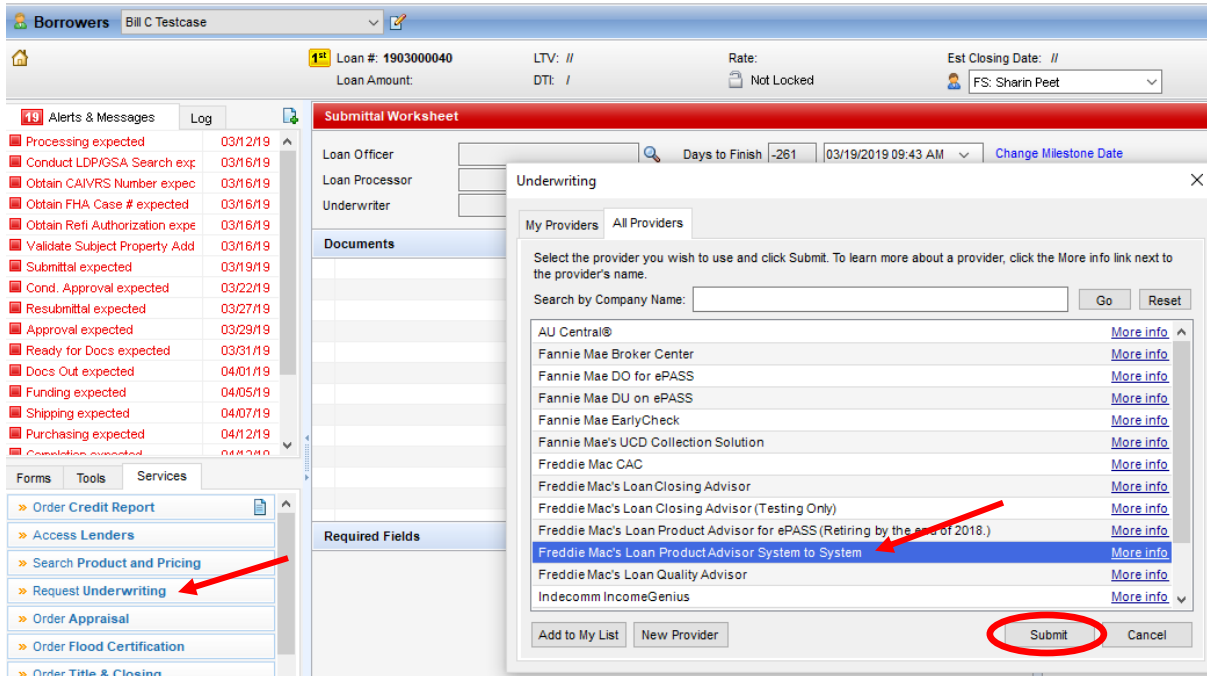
Borrowers Bill C Testcase

1st Loan #: 1903000040
Loan Amount:
LTV: //
DTI: /
Rate:
Not Locked
Est Closing Date: //
FS: Sharin Peet

19 Alerts & Messages Log

| | |
|---|---|
| Processing expected | 03/12/19 |
| Conduct LDP/GSA Search exp | 03/16/19 |
| Obtain CAIVRS Number expec | 03/16/19 |
| Obtain FHA Case # expected | 03/16/19 |
| Obtain Refi Authorization expe | 03/16/19 |
| Validate Subject Property Add | 03/16/19 |
| Submittal expected | 03/19/19 |
| Cond. Approval expected | 03/22/19 |
| Resubmittal expected | 03/27/19 |
| Approval expected | 03/29/19 |
| Ready for Docs expected | 03/31/19 |
| Docs Out expected | 04/01/19 |
| Funding expected | 04/05/19 |
| Shipping expected | 04/07/19 |
| Purchasing expected | 04/12/19 |
| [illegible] | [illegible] |

Forms Tools Services

» Order Credit Report
» Access Lenders
» Search Product and Pricing
» Request Underwriting
» Order Appraisal
» Order Flood Certification
» Order Title & Closing

Submittal Worksheet
Loan Officer
Loan Processor
Underwriter
Days to Finish -261 03/19/2019 09:43 AM
Change Milestone Date
Documents
Required Fields

Underwriting
My Providers All Providers
Select the provider you wish to use and click Submit. To learn more about a provider, click the More info link next to the provider's name.
Search by Company Name: Go Reset

| | |
|---|---|
| AU Central® | More info |
| Fannie Mae Broker Center | More info |
| Fannie Mae DO for ePASS | More info |
| Fannie Mae DU on ePASS | More info |
| Fannie Mae EarlyCheck | More info |
| Fannie Mae's UCD Collection Solution | More info |
| Freddie Mac CAC | More info |
| Freddie Mac's Loan Closing Advisor | More info |
| Freddie Mac's Loan Closing Advisor (Testing Only) | More info |
| Freddie Mac's Loan Product Advisor for ePASS (Retiring by the end of 2018.) | More info |
| Freddie Mac's Loan Product Advisor System to System | More info |
| Freddie Mac's Loan Quality Advisor | More info |
| Indecomm IncomeGenius | More info |

Add to My List New Provider Submit Cancel